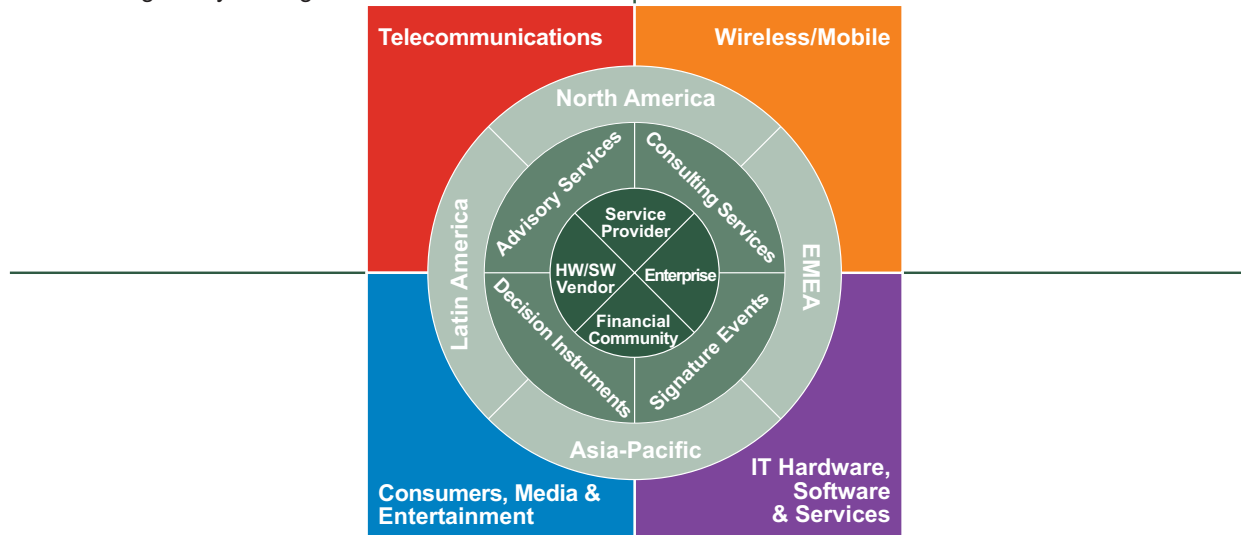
Telecommunications

Wireless/Mobile

North America

Latin America

EMEA

Asia-Pacific

Advisory Services

Consulting Services

Decision Instruments

Signature Events

Service Provider

HW/SW Vendor

Enterprise

Financial Community

Consumers, Media & Entertainment

IT Hardware, Software & Services